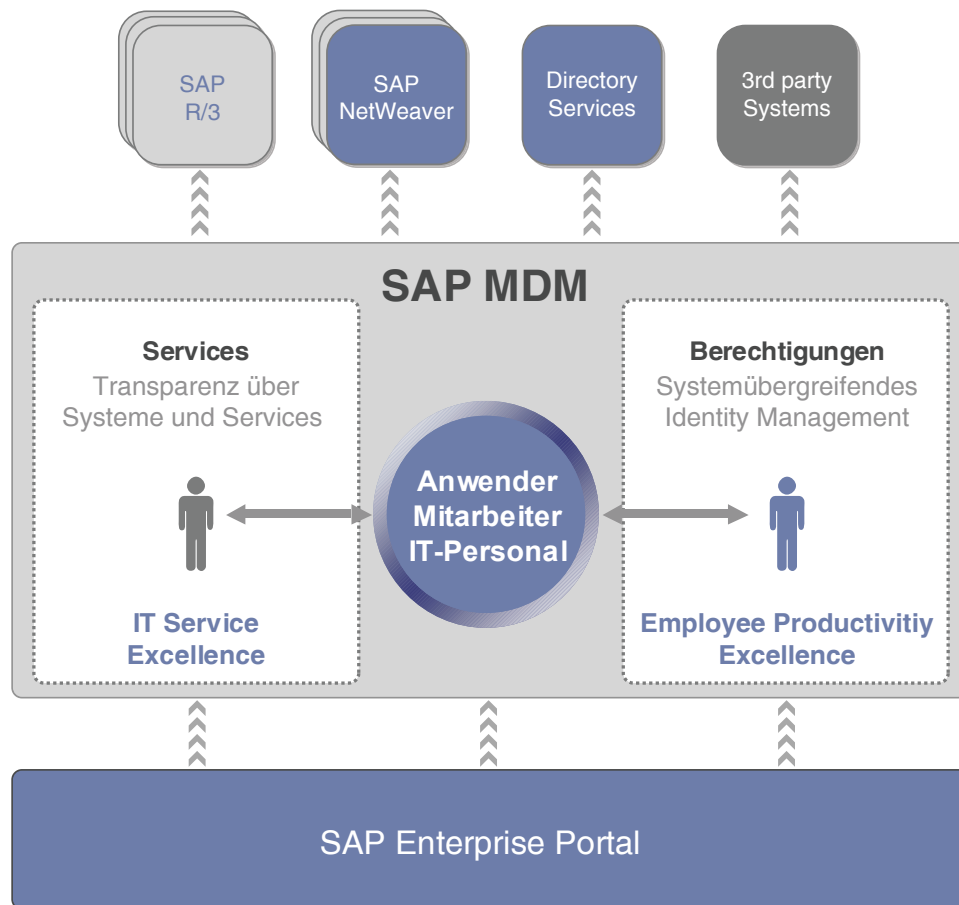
SAP R/3

SAP NetWeaver

Directory Services

3rd party Systems

SAP MDM

Services
Transparenz über Systeme und Services

IT Service Excellence

Anwender
Mitarbeiter
IT-Personal

Berechtigungen
Systemübergreifendes Identity Management

Employee Productivitiy Excellence

SAP Enterprise Portal